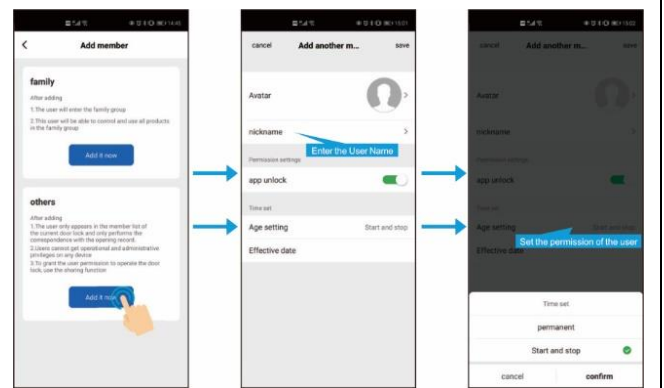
14:45

<

Add member

family

After adding

1.The user will enter the family group

2.This user will be able to control and use all products in the family group

Add it now

others

After adding

1.The user only appears in the member list of the current door lock and only perform the correspondence with the opening record.

2.Users cannot get operational and administrative privileges on any device

3.To grant the user permission to operate the door lock, use the sharing function

Add it now

15:01

cancel

Add another m...

save

Avatar

nickname

Enter the User Name

Permission settings

app unlock

Time set

Age setting

Start and stop

Effective date

15:02

cancel

Add another m...

save

Avatar

nickname

Permission settings

app unlock

Time set

Age setting

Start and stop

Set the permission of the user

Effective date

Time set

permanent

Start and stop

cancel

confirm